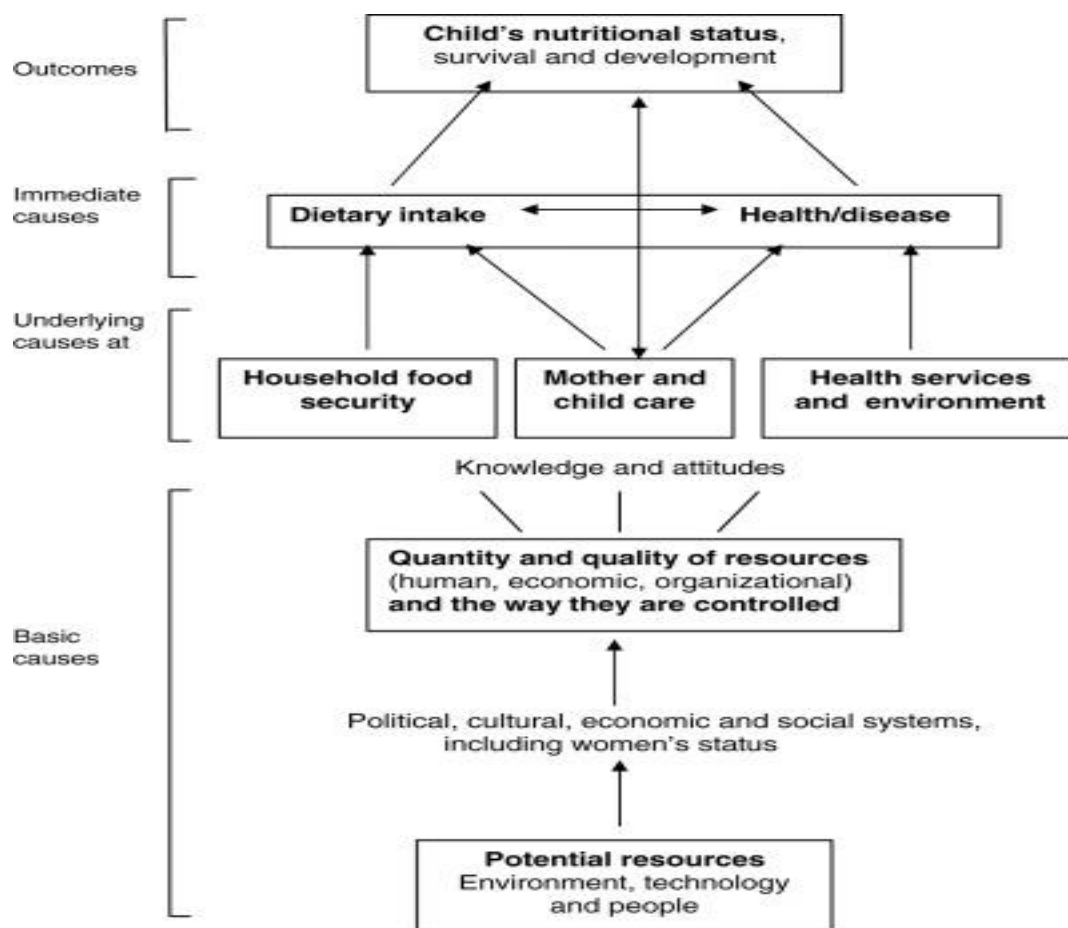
Outcomes

Child's nutritional status, survival and development

Immediate causes

Dietary intake

Health/disease

Underlying causes at

Household food security

Mother and child care

Health services and environment

Knowledge and attitudes

Basic causes

Quantity and quality of resources (human, economic, organizational) and the way they are controlled

Political, cultural, economic and social systems, including women's status

Potential resources Environment, technology and people